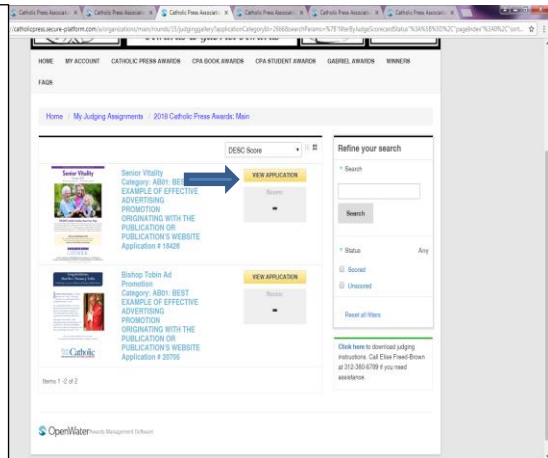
Catholic Press Associati × | Catholic Press Associati × | Catholic Press Associati × | Catholic Press Associati × | Catholic Press Associati × | Catholic Press Associati ×

catholicpress.secure-platform.com/a/organizations/main/rounds/33/judginggallery?applicationCategoryId=2666&searchParams=%7B%22FilterByJudgeScoreandStatus%22%3A%5B%5D%2C%22pageIndex%22%3A0%2C%22sort...

HOME MY ACCOUNT CATHOLIC PRESS AWARDS CPA BOOK AWARDS CPA STUDENT AWARDS GABRIEL AWARDS WINNERS

FAQS

Home / My Judging Assignments / 2018 Catholic Press Awards: Main

DESC Score

Senior Vitality

Senior Vitality
Category: AB01: BEST EXAMPLE OF EFFECTIVE ADVERTISING PROMOTION ORIGINATING WITH THE PUBLICATION OR PUBLICATION'S WEBSITE
Application # 18428

VIEW APPLICATION

Score:

-

Bishop Tobin Ad Promotion
Category: AB01: BEST EXAMPLE OF EFFECTIVE ADVERTISING PROMOTION ORIGINATING WITH THE PUBLICATION OR PUBLICATION'S WEBSITE
Application # 20795

VIEW APPLICATION

Score:

-

Catholic

Items 1 - 2 of 2

Refine your search

Search

Search

Status Any

Scored

Unscored

Reset all filters

Click here to download judging instructions. Call Elise Fried-Brown at 312-380-6789 if you need assistance.

OpenWater Awards Management Software